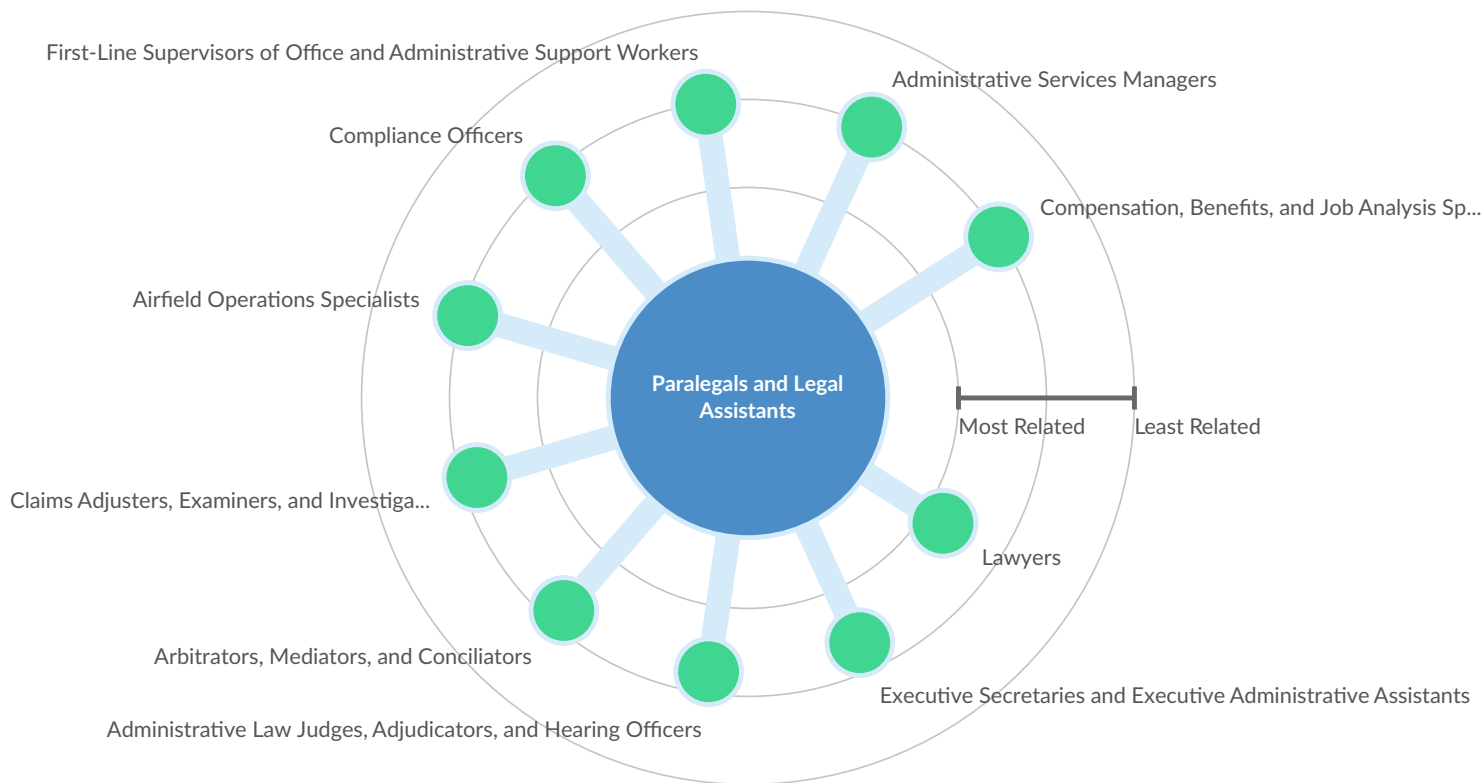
First-Line Supervisors of Office and Administrative Support Workers

Administrative Services Managers

Compliance Officers

Compensation, Benefits, and Job Analysis Sp...

Airfield Operations Specialists

Paralegals and Legal Assistants

Most Related

Least Related

Claims Adjusters, Examiners, and Investiga...

Lawyers

Arbitrators, Mediators, and Conciliators

Executive Secretaries and Executive Administrative Assistants

Administrative Law Judges, Adjudicators, and Hearing Officers